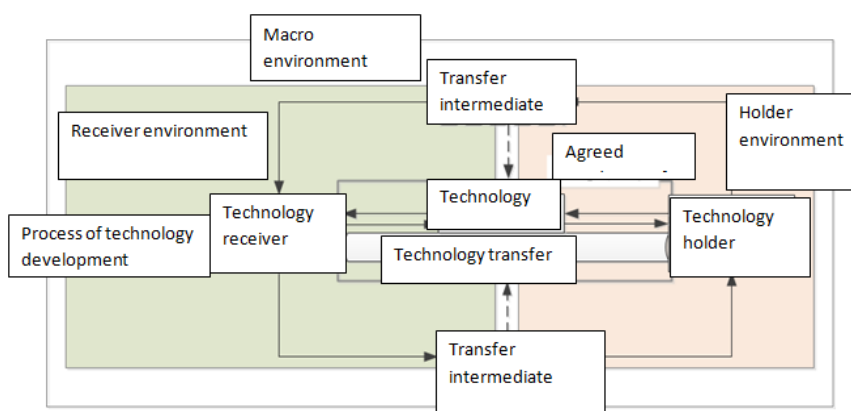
Macro environment

Transfer intermediate

Receiver environment

Holder environment

Agreed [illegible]

Technology

Process of technology development

Technology receiver

Technology transfer

Technology holder

Transfer intermediate